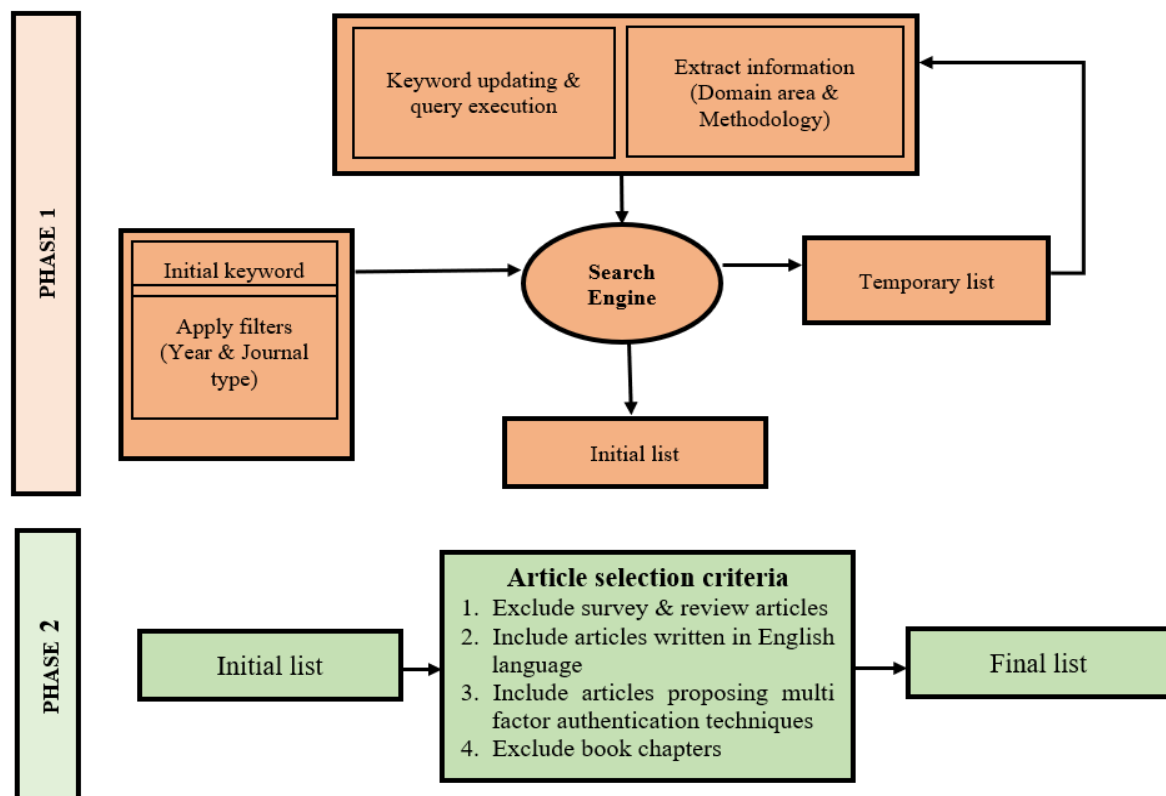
PHASE 1

Keyword updating & query execution

Extract information (Domain area & Methodology)

Initial keyword

Apply filters (Year & Journal type)

Search Engine

Temporary list

Initial list

PHASE 2

Initial list

Article selection criteria
1. Exclude survey & review articles
2. Include articles written in English language
3. Include articles proposing multi factor authentication techniques
4. Exclude book chapters

Final list